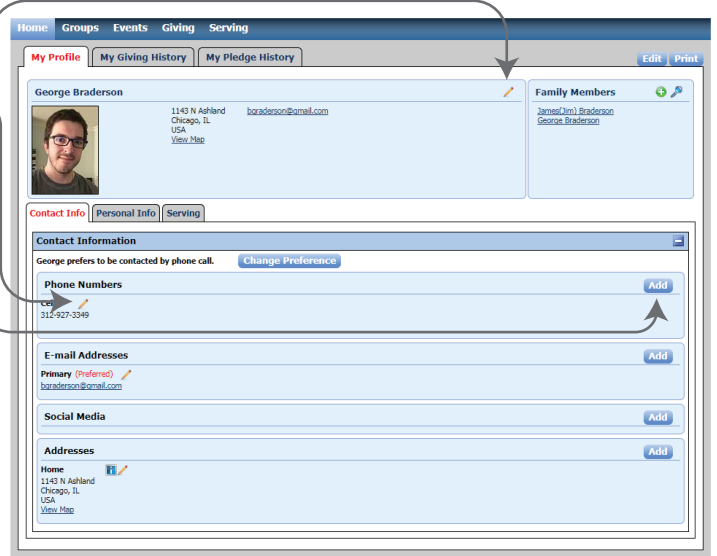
Home Groups Events Giving Serving

My Profile | My Giving History | My Pledge History

Edit | Print

George Braderson

1143 N Ashland
Chicago, IL
USA
View Map

bgraderson@gmail.com

Family Members

James(Jim) Braderson
George Braderson

Contact Info | Personal Info | Serving

Contact Information

George prefers to be contacted by phone call.

Change Preference

Phone Numbers

Add

Cell
312-927-3349

E-mail Addresses

Add

Primary (Preferred)
bgraderson@gmail.com

Social Media

Add

Addresses

Add

Home
1143 N Ashland
Chicago, IL
USA
View Map